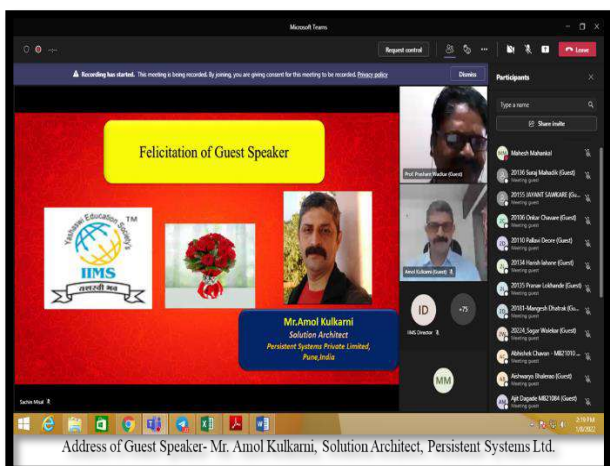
Microsoft Teams

Request control

Leave

Recording has started. This meeting is being recorded. By joining, you are giving consent for this meeting to be recorded. Privacy policy

Dismiss

Felicitation of Guest Speaker

Yashaswi Education Society's TM

IIMS

यशस्वी भव

Mr.Amol Kulkarni
Solution Architect
Persistent Systems Private Limited,
Pune,India

Prof. Prashant Wadkar (Guest)

Amol Kulkarni (Guest)

ID

+75

IIMS Director

MM

Sachin Misal

Participants

Type a name

Share invite

Mahesh Mahankal

20136 Suraj Mahadik (Guest)
Meeting guest

20155 JAYANT SAWKARE (Gu...
Meeting guest

20100 Onkar Davare (Guest)
Meeting guest

20110 Pallavi Deore (Guest)
Meeting guest

20134 Harish lahane (Guest)
Meeting guest

20135 Pranav Lokhande (Guest)
Meeting guest

20103-Mangesh Dhatrak (Gu...
Meeting guest

20224_Sagar Walekar (Guest)
Meeting guest

Abhishek Chavan - MB21010...
Meeting guest

Aishwarya Bhalerao (Guest)
Meeting guest

Ajit Dagade MB21084 (Guest)
Meeting guest

2:19 PM
1/8/2022

Address of Guest Speaker- Mr. Amol Kulkarni, Solution Architect, Persistent Systems Ltd.